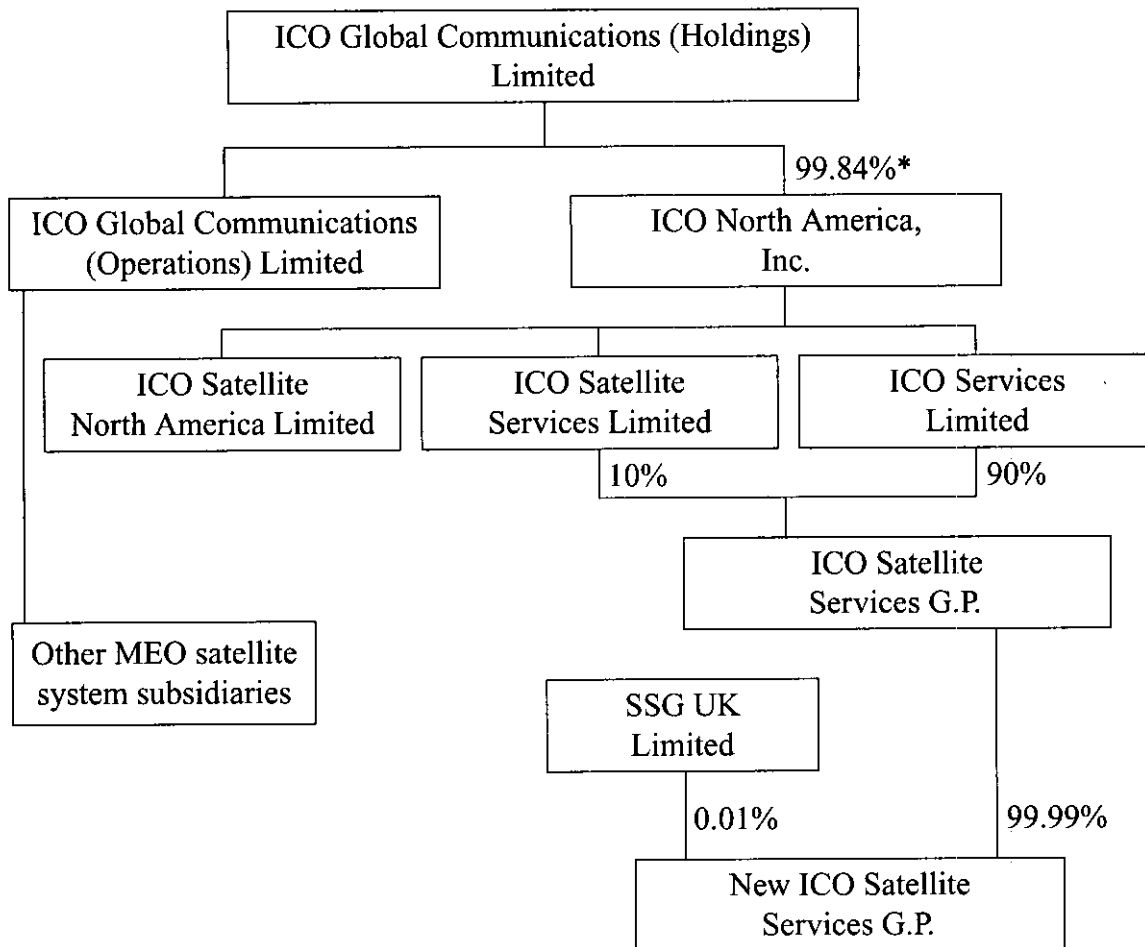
ICO Global Communications (Holdings) Limited

99.84%*

ICO Global Communications (Operations) Limited

ICO North America, Inc.

ICO Satellite North America Limited

ICO Satellite Services Limited

ICO Services Limited

10%

90%

ICO Satellite Services G.P.

Other MEO satellite system subsidiaries

SSG UK Limited

0.01%

99.99%

New ICO Satellite Services G.P.